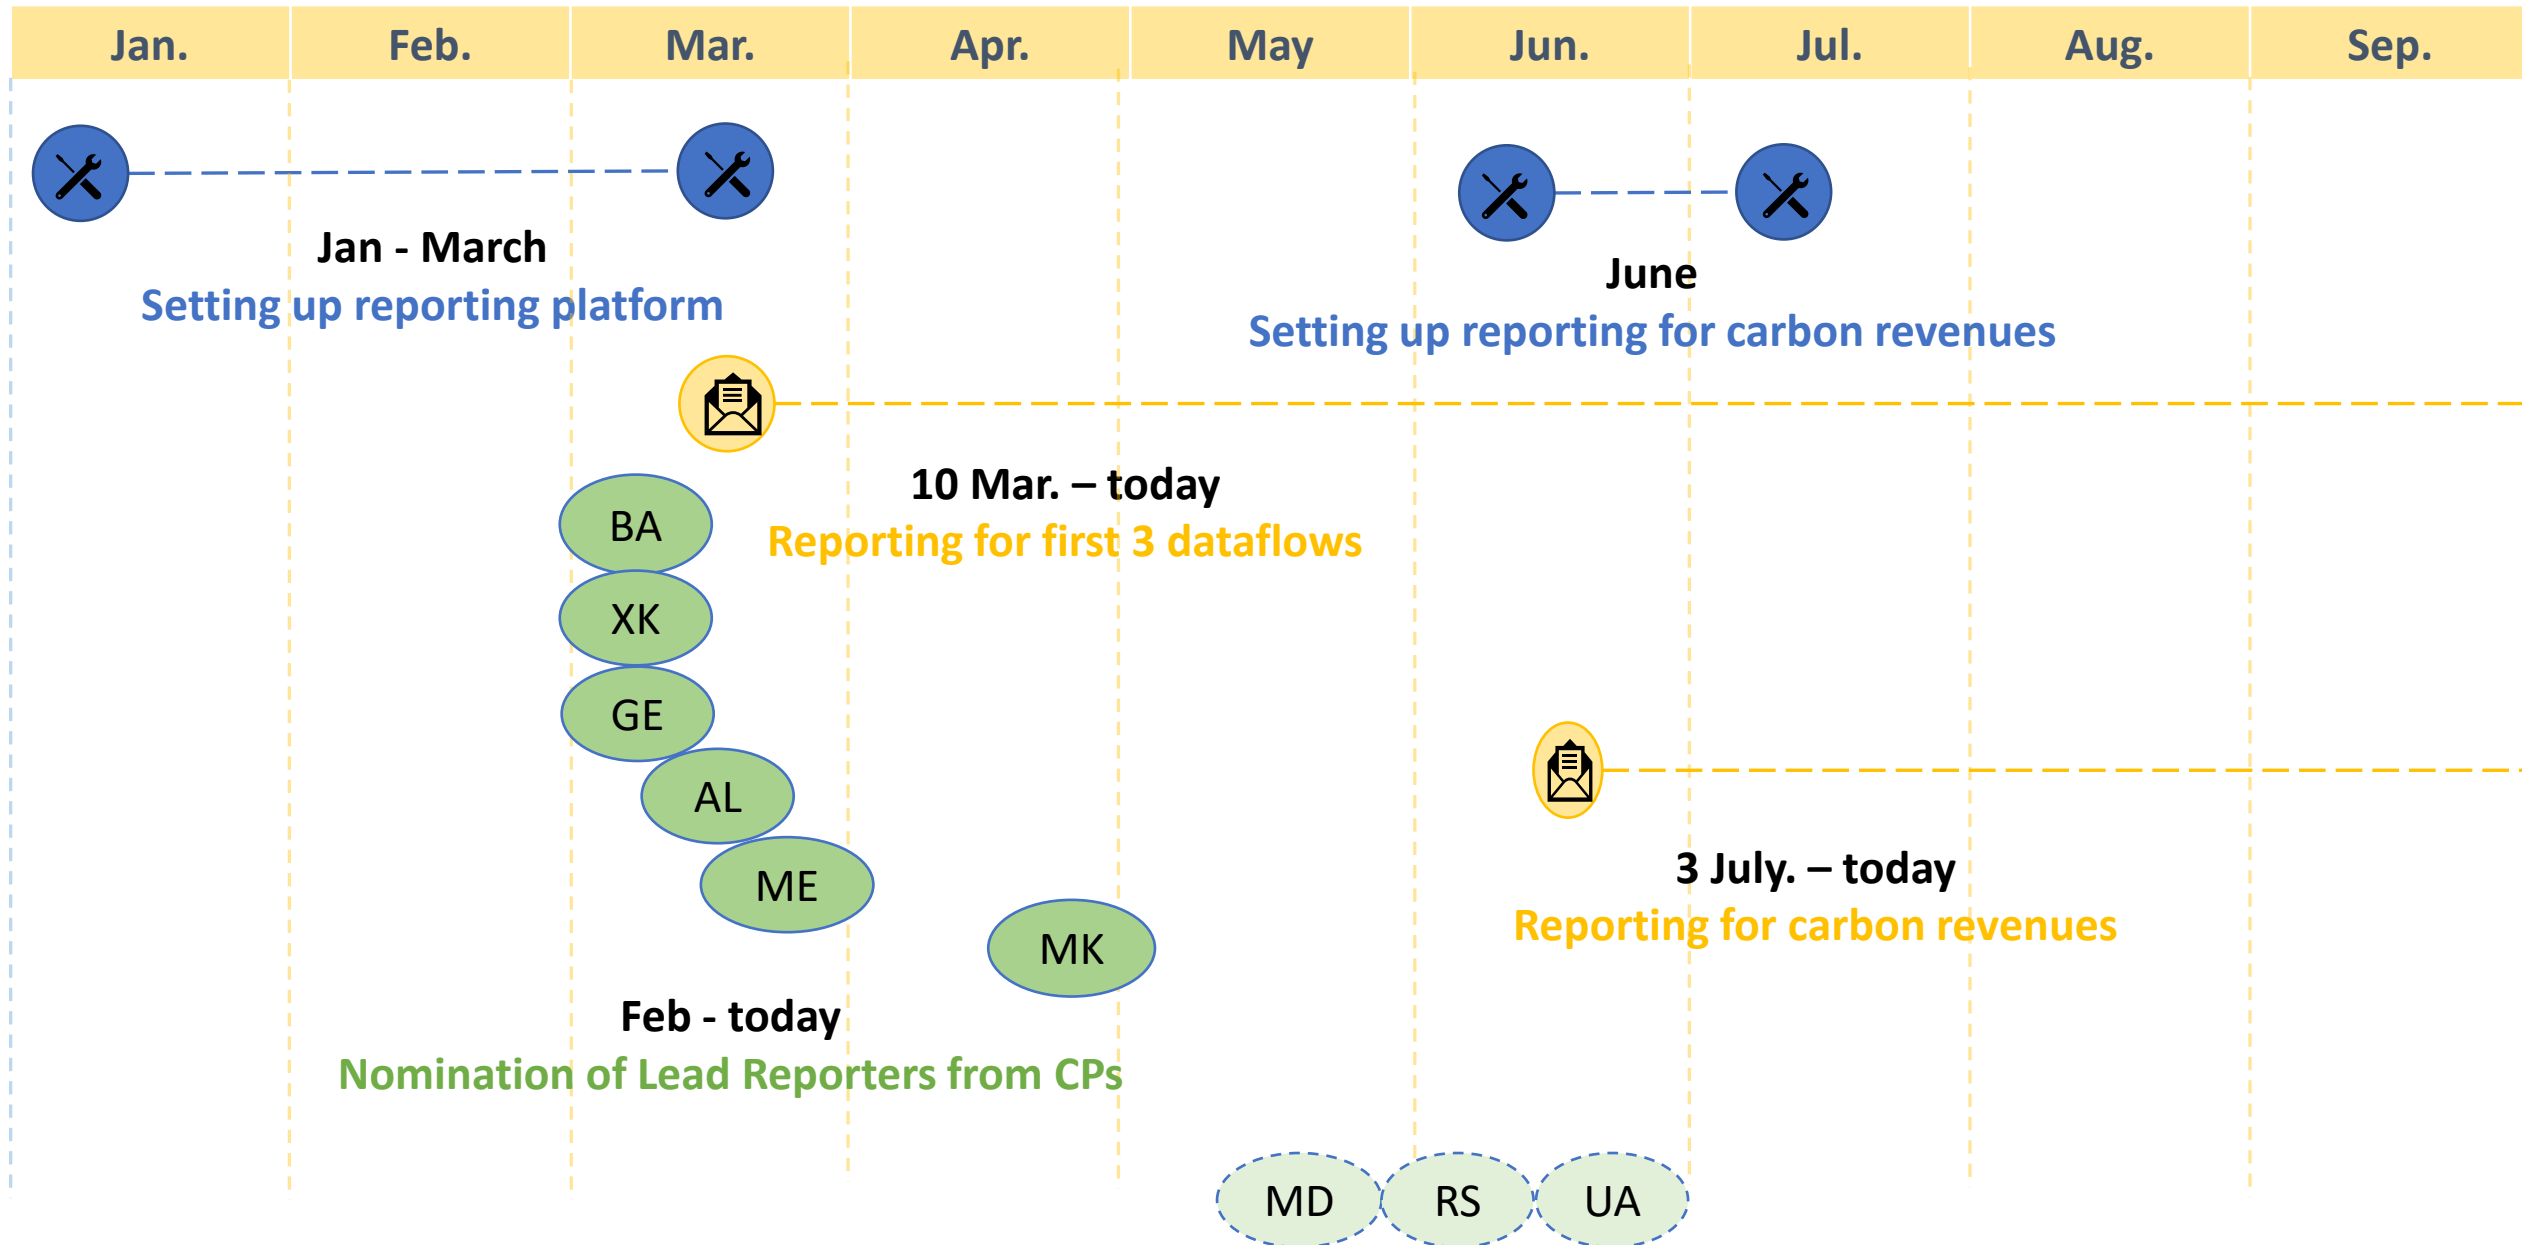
| Jan. | Feb. | Mar. | Apr. | May | Jun. | Jul. | Aug. | Sep. |
|---|---|---|---|---|---|---|---|---|

Jan - March
Setting up reporting platform

June
Setting up reporting for carbon revenues

10 Mar. – today
Reporting for first 3 dataflows

BA
XK
GE
AL
ME
MK

3 July. – today
Reporting for carbon revenues

Feb - today
Nomination of Lead Reporters from CPs

MD RS UA